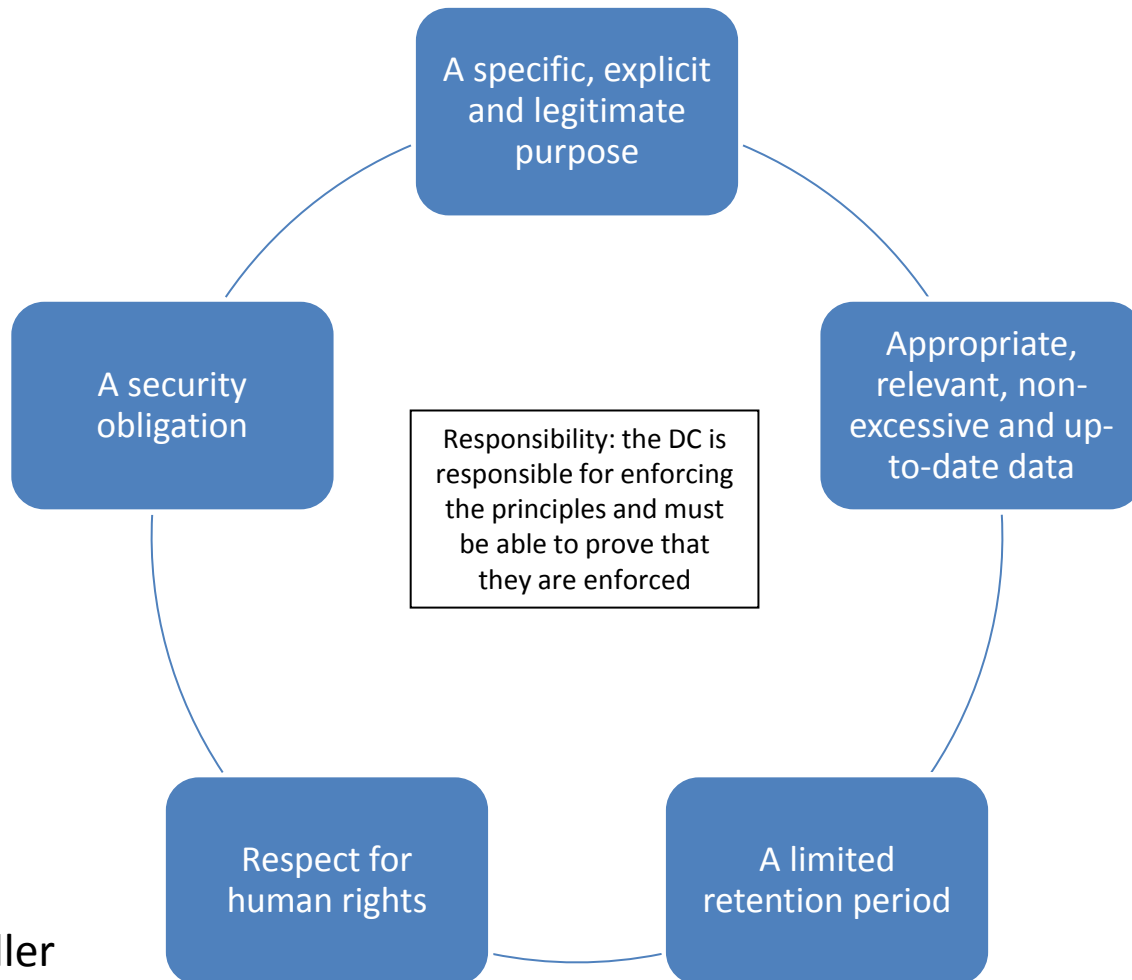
A specific, explicit and legitimate purpose

Appropriate, relevant, non-excessive and up-to-date data

A limited retention period

Respect for human rights

A security obligation

Responsibility: the DC is responsible for enforcing the principles and must be able to prove that they are enforced

ller